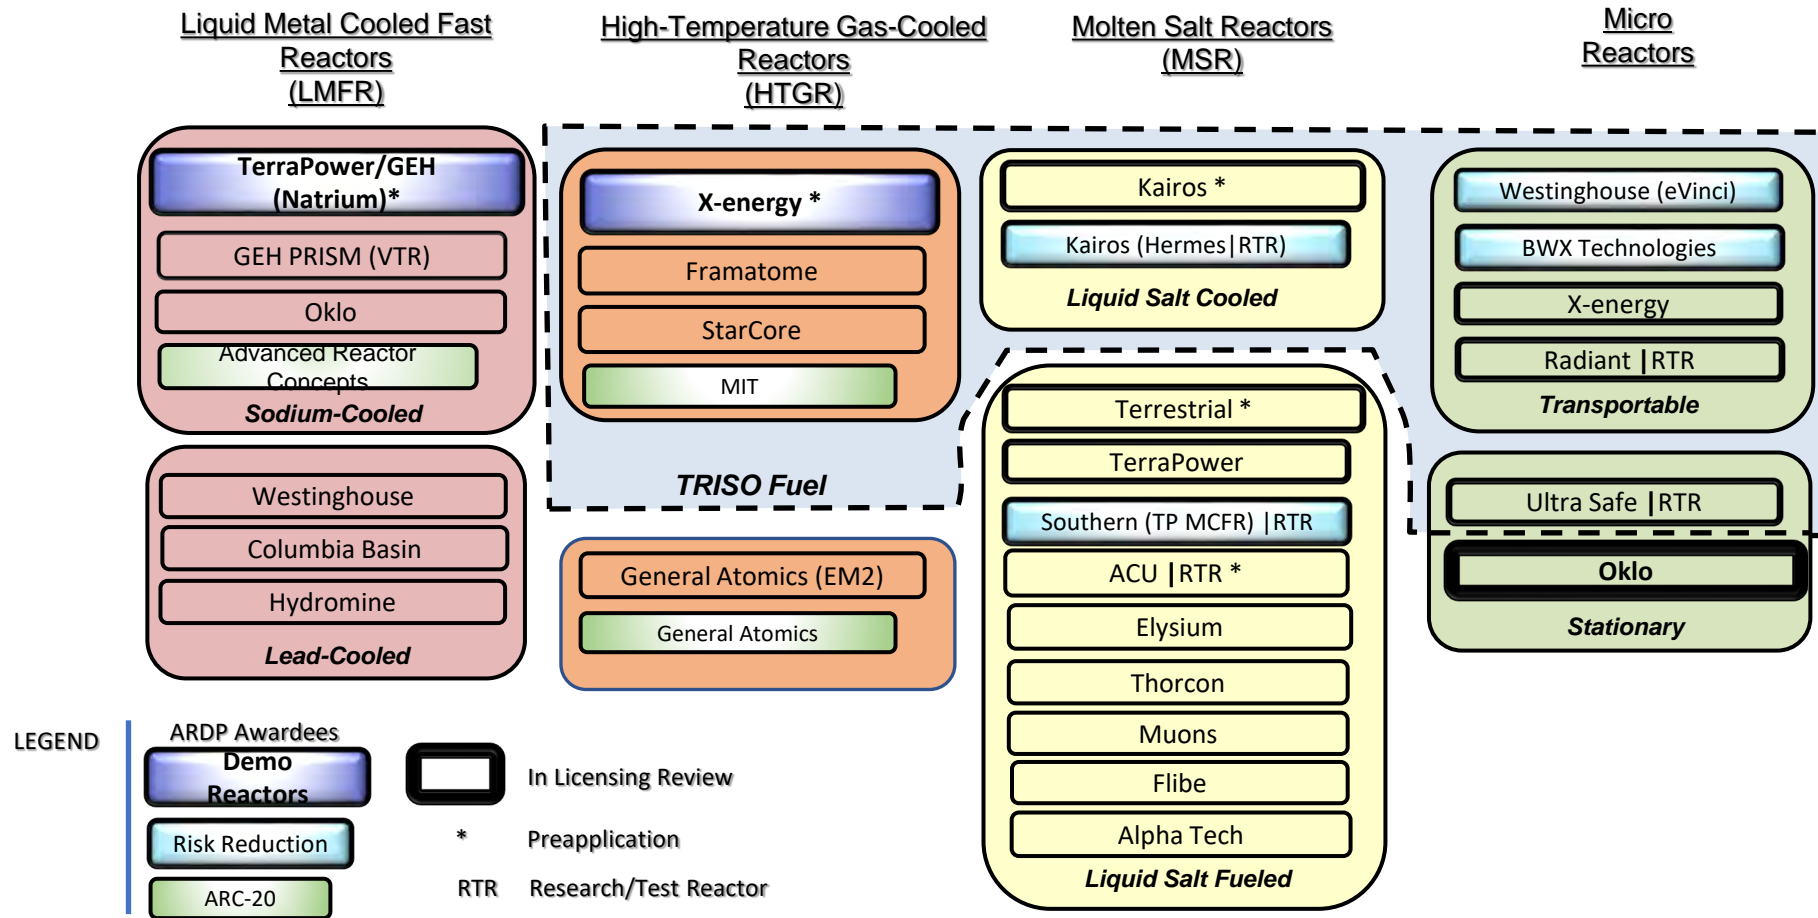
Liquid Metal Cooled Fast Reactors (LMFR)

High-Temperature Gas-Cooled Reactors (HTGR)

Molten Salt Reactors (MSR)

Micro Reactors

TerraPower/GEH (Natrium)*

GEH PRISM (VTR)

Oklo

Advanced Reactor Concepts

Sodium-Cooled

Westinghouse

Columbia Basin

Hydromine

Lead-Cooled

X-energy *

Framatome

StarCore

MIT

TRISO Fuel

General Atomics (EM2)

General Atomics

Kairos *

Kairos (Hermes|RTR)

Liquid Salt Cooled

Terrestrial *

TerraPower

Southern (TP MCFR) |RTR

ACU |RTR *

Elysium

Thorcon

Muons

Flibe

Alpha Tech

Liquid Salt Fueled

Westinghouse (eVinci)

BWX Technologies

X-energy

Radiant |RTR

Transportable

Ultra Safe |RTR

Oklo

Stationary

LEGEND

ARDP Awardees

Demo Reactors

Risk Reduction

ARC-20

In Licensing Review

* Preapplication

RTR Research/Test Reactor